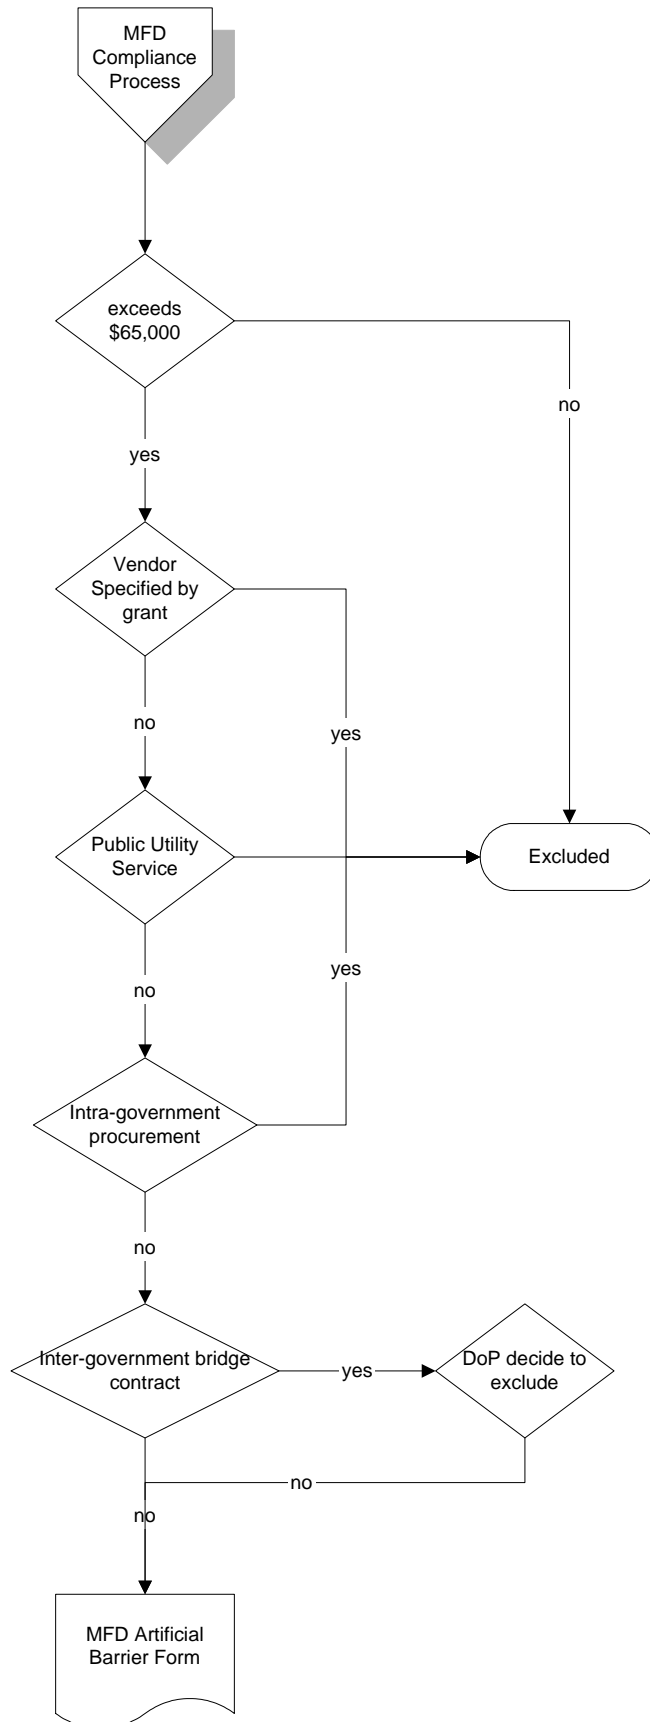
MFD Compliance Process

exceeds $65,000

no

yes

Vendor Specified by grant

no

yes

Public Utility Service

Excluded

no

yes

Intra-government procurement

no

Inter-government bridge contract

yes

DoP decide to exclude

no

no

MFD Artificial Barrier Form